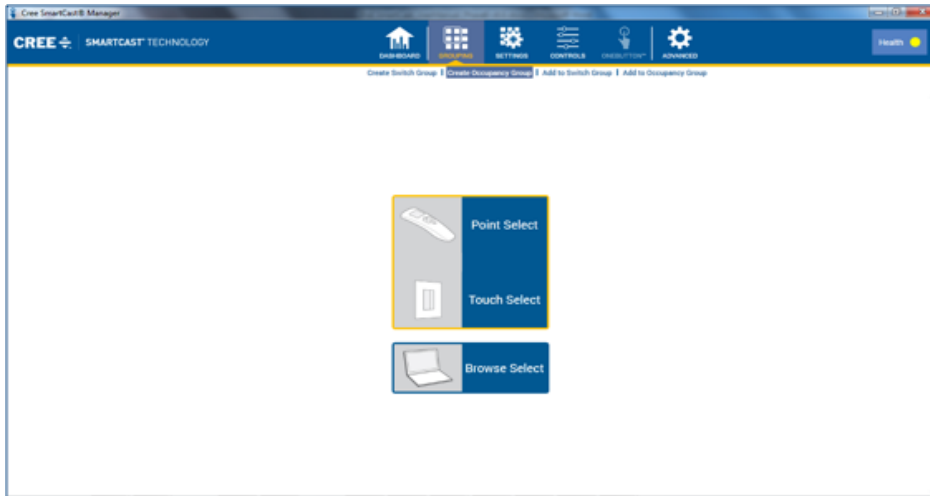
Cree SmartCast® Manager

CREE ÷ SMARTCAST® TECHNOLOGY

DASHBOARD
GROUPING
SETTINGS
CONTROLS
ONEBUTTON™
ADVANCED

Health

Create Switch Group | Create Occupancy Group | Add to Switch Group | Add to Occupancy Group

Point Select

Touch Select

Browse Select